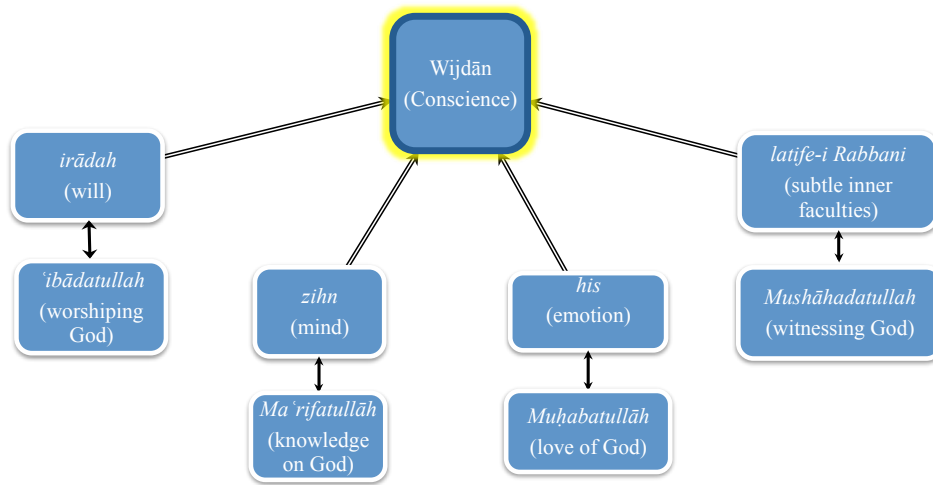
Wijdān
(Conscience)

irādah
(will)

ʿibādatullah
(worshiping God)

zihn
(mind)

Maʿrifatullāh
(knowledge on God)

his
(emotion)

Muḥabatullāh
(love of God)

latife-i Rabbani
(subtle inner faculties)

Mushāhadatullah
(witnessing God)